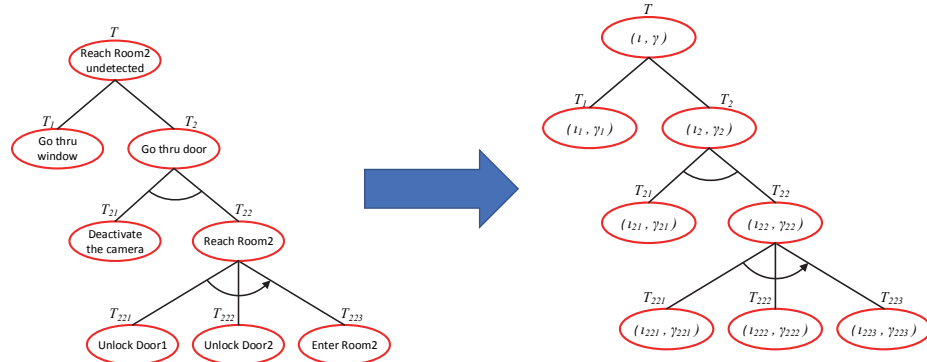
$T$
Reach Room2 undetected

$T_1$
Go thru window

$T_2$
Go thru door

$T_{21}$
Deactivate the camera

$T_{22}$
Reach Room2

$T_{221}$
Unlock Door1

$T_{222}$
Unlock Door2

$T_{223}$
Enter Room2

$T$
$(\iota, \gamma)$

$T_1$
$(\iota_1, \gamma_1)$

$T_2$
$(\iota_2, \gamma_2)$

$T_{21}$
$(\iota_{21}, \gamma_{21})$

$T_{22}$
$(\iota_{22}, \gamma_{22})$

$T_{221}$
$(\iota_{221}, \gamma_{221})$

$T_{222}$
$(\iota_{222}, \gamma_{222})$

$T_{223}$
$(\iota_{223}, \gamma_{223})$